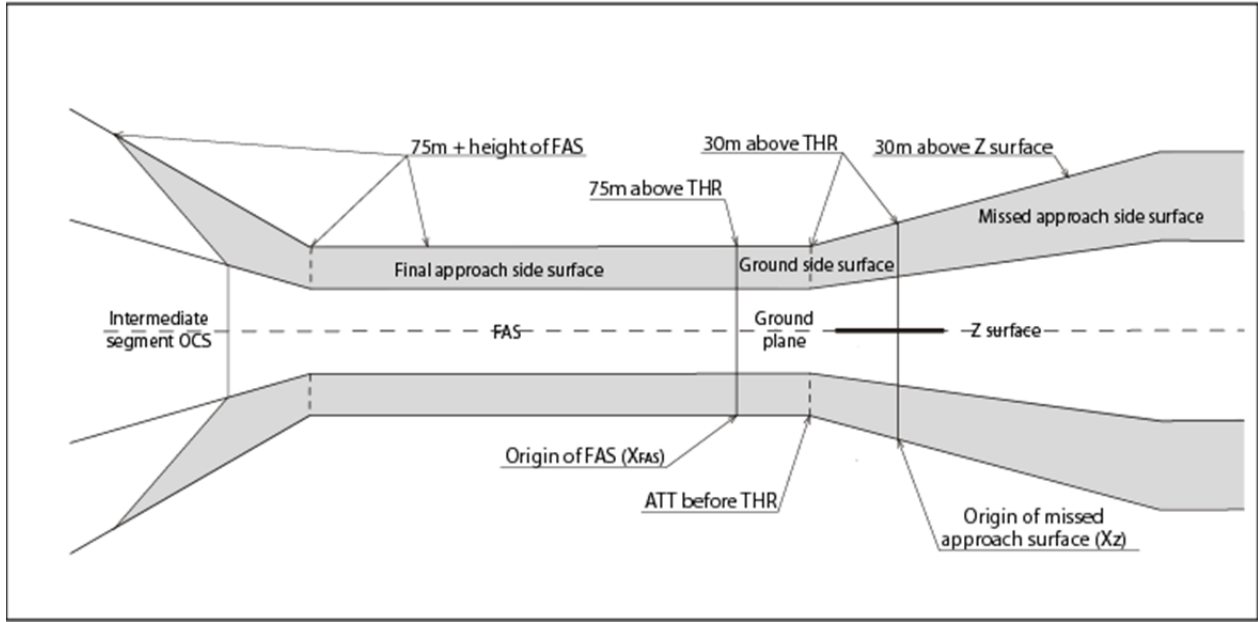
75m + height of FAS

30m above THR

30m above Z surface

75m above THR

Missed approach side surface

Final approach side surface

Ground side surface

Intermediate segment OCS

FAS

Ground plane

Z surface

Origin of FAS ($X_{FAS}$)

ATT before THR

Origin of missed approach surface ($X_Z$)